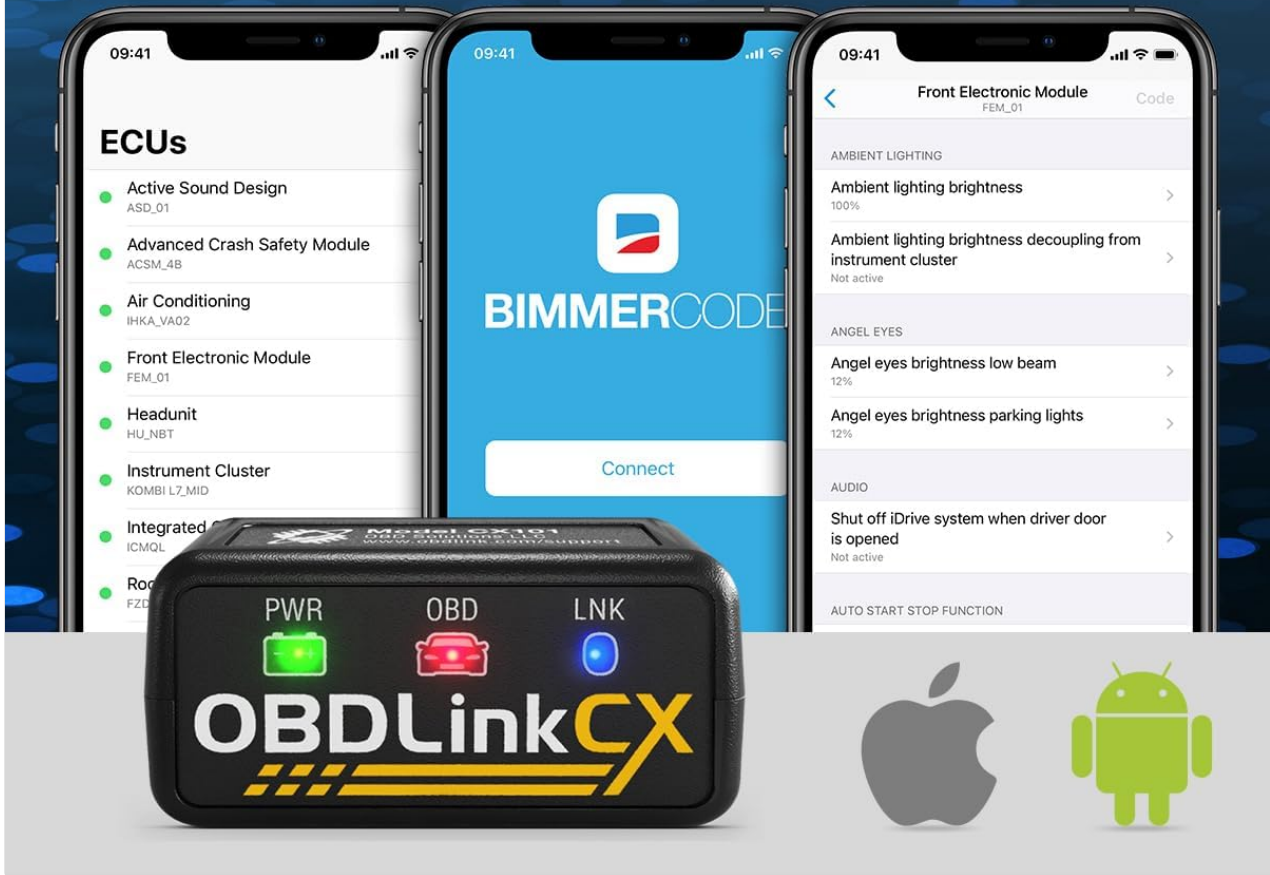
09:41

ECUs

Active Sound Design
ASD_01

Advanced Crash Safety Module
ACSM_4B

Air Conditioning
IHKA_VA02

Front Electronic Module
FEM_01

Headunit
HU_NBT

Instrument Cluster
KOMBI L7_MID

Integrated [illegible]
ICMQL

Roo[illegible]
FZD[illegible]

09:41

BIMMERCODE

Connect

09:41

Front Electronic Module
FEM_01

Code

AMBIENT LIGHTING

Ambient lighting brightness
100%

Ambient lighting brightness decoupling from instrument cluster
Not active

ANGEL EYES

Angel eyes brightness low beam
12%

Angel eyes brightness parking lights
12%

AUDIO

Shut off iDrive system when driver door is opened
Not active

AUTO START STOP FUNCTION

Model CX101
OBD Solutions LLC
www.obdlink.com/support

PWR OBD LNK

OBDLinkCX